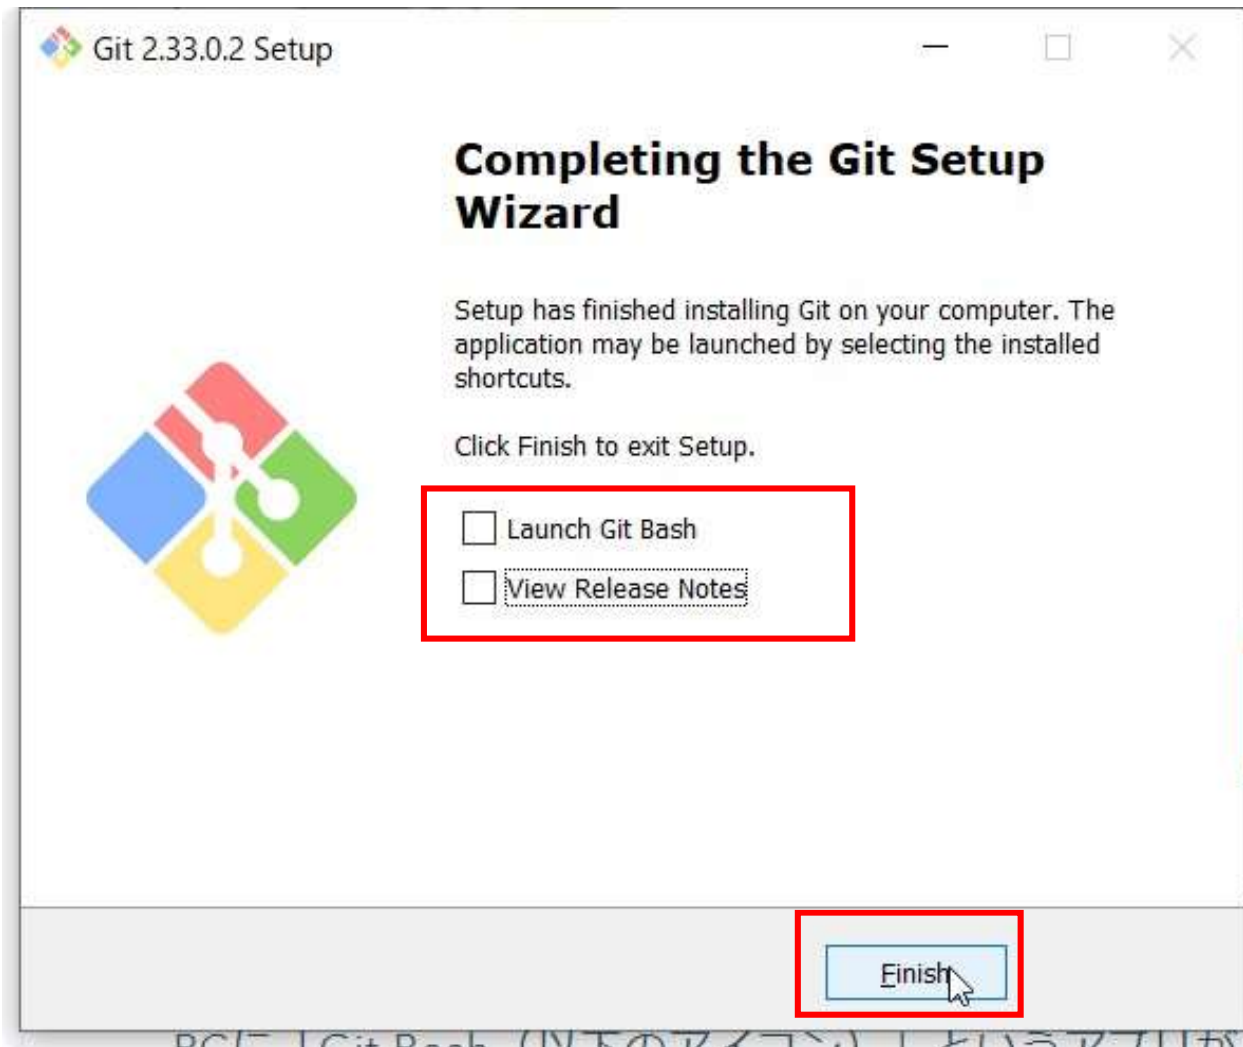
Git 2.33.0.2 Setup

Completing the Git Setup Wizard

Setup has finished installing Git on your computer. The application may be launched by selecting the installed shortcuts.

Click Finish to exit Setup.

Launch Git Bash

View Release Notes

Finish

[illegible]